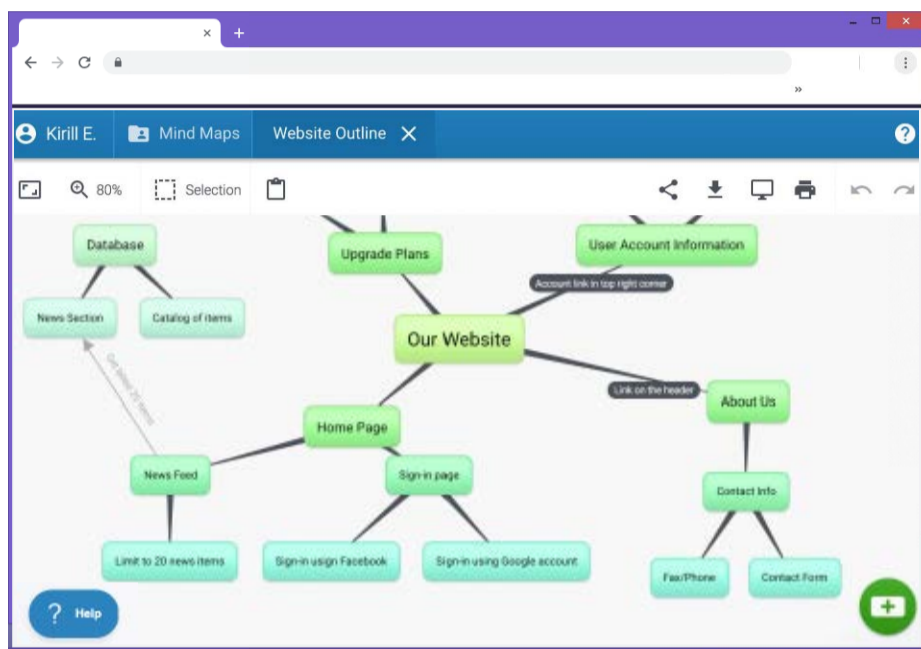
×  +

»

Kirill E.  Mind Maps  Website Outline ×

?

80%  Selection

Database

Upgrade Plans

User Account Information

Account link in top right corner

News Section

Catalog of items

Our Website

Get latest 20 items

Link on the header

About Us

Home Page

News Feed

Sign-in page

Contact Info

Limit to 20 news items

Sign-in usign Facebook

Sign-in using Google account

Fax/Phone

Contact Form

? Help